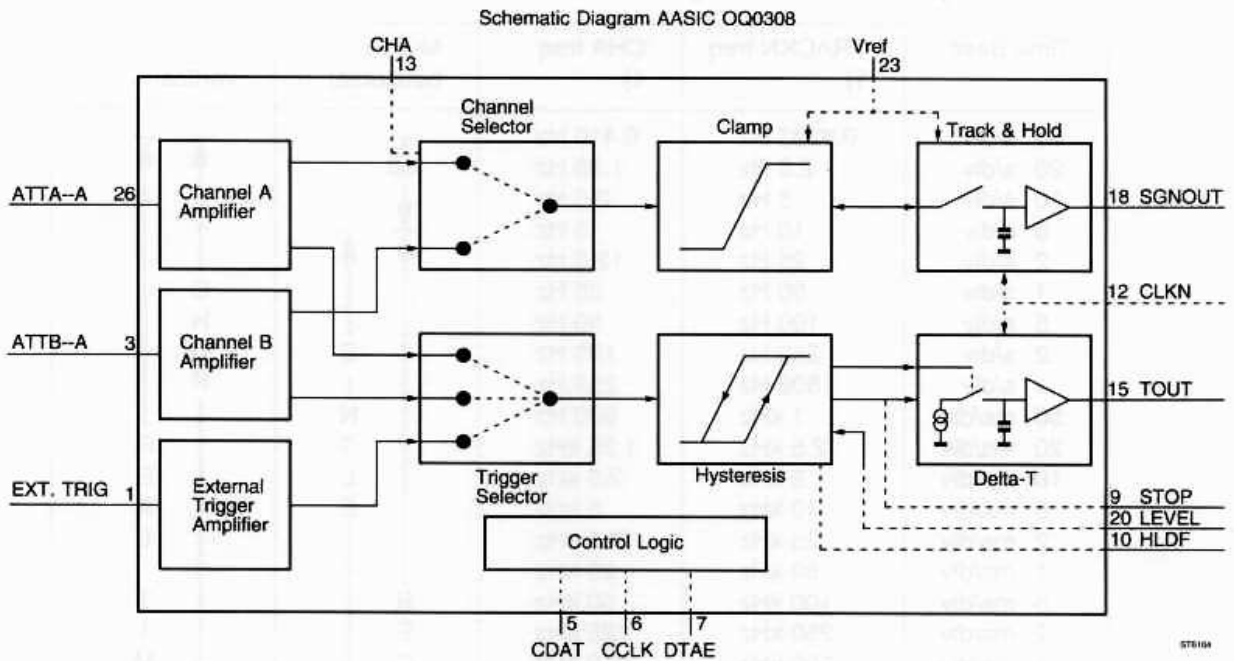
Schematic Diagram AASIC OQ0308

CHA
13

Vref
23

Channel Selector

Clamp

Track & Hold

ATTA--A 26

Channel A Amplifier

18 SGNOUT

12 CLKN

ATTB--A 3

Channel B Amplifier

15 TOUT

EXT. TRIG 1

External Trigger Amplifier

Trigger Selector

Hysteresis

Delta-T

9 STOP

20 LEVEL

10 HLDF

Control Logic

5 CDAT

6 CCLK

7 DTAE

ST6104